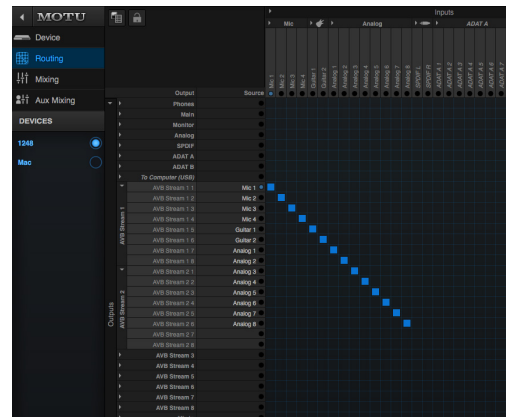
MOTU

Device

Routing

Mixing

Aux Mixing

DEVICES

1248

Mac

Inputs

Mic

Analog

ADAT A

Mic 1
Mic 2
Mic 3
Mic 4
Guitar 1
Guitar 2
Analog 1
Analog 2
Analog 3
Analog 4
Analog 5
Analog 6
Analog 7
Analog 8
SPDIF L
SPDIF R
ADAT A 1
ADAT A 2
ADAT A 3
ADAT A 4
ADAT A 5
ADAT A 6
ADAT A 7
ADAT A 8

Output Source

Phones
Main
Monitor
Analog
SPDIF
ADAT A
ADAT B
To Computer (USB)

AVB Stream 1

AVB Stream 1 1 Mic 1
AVB Stream 1 2 Mic 2
AVB Stream 1 3 Mic 3
AVB Stream 1 4 Mic 4
AVB Stream 1 5 Guitar 1
AVB Stream 1 6 Guitar 2
AVB Stream 1 7 Analog 1
AVB Stream 1 8 Analog 2

AVB Stream 2

AVB Stream 2 1 Analog 3
AVB Stream 2 2 Analog 4
AVB Stream 2 3 Analog 5
AVB Stream 2 4 Analog 6
AVB Stream 2 5 Analog 7
AVB Stream 2 6 Analog 8
AVB Stream 2 7
AVB Stream 2 8

Outputs

AVB Stream 3
AVB Stream 4
AVB Stream 5
AVB Stream 6
AVB Stream 7
AVB Stream 8